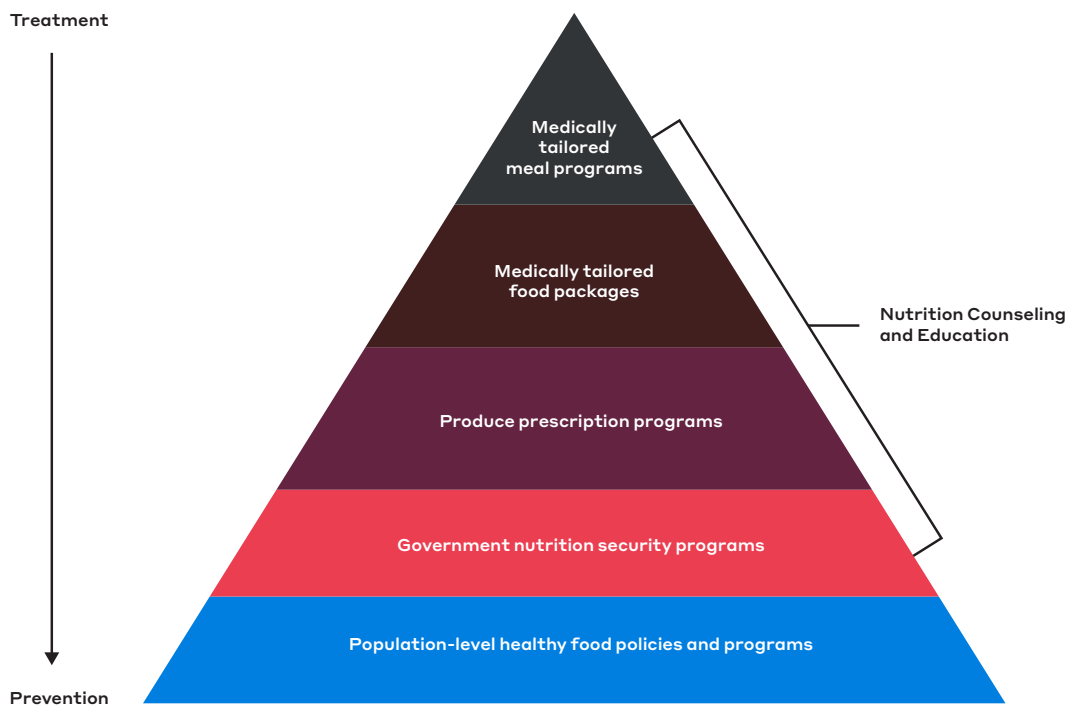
Treatment

Medically tailored meal programs

Medically tailored food packages

Nutrition Counseling and Education

Produce prescription programs

Government nutrition security programs

Population-level healthy food policies and programs

Prevention